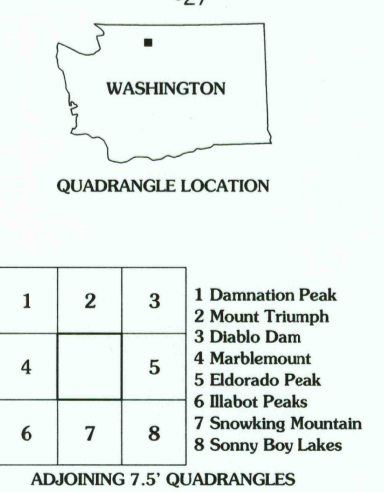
WASHINGTON

QUADRANGLE LOCATION

| 1 | 2 | 3 |
|---|---|---|
| 4 |  | 5 |
| 6 | 7 | 8 |

1 Damnation Peak
2 Mount Triumph
3 Diablo Dam
4 Marblemount
5 Eldorado Peak
6 Illabot Peaks
7 Snowking Mountain
8 Sonny Boy Lakes

ADJOINING 7.5' QUADRANGLES